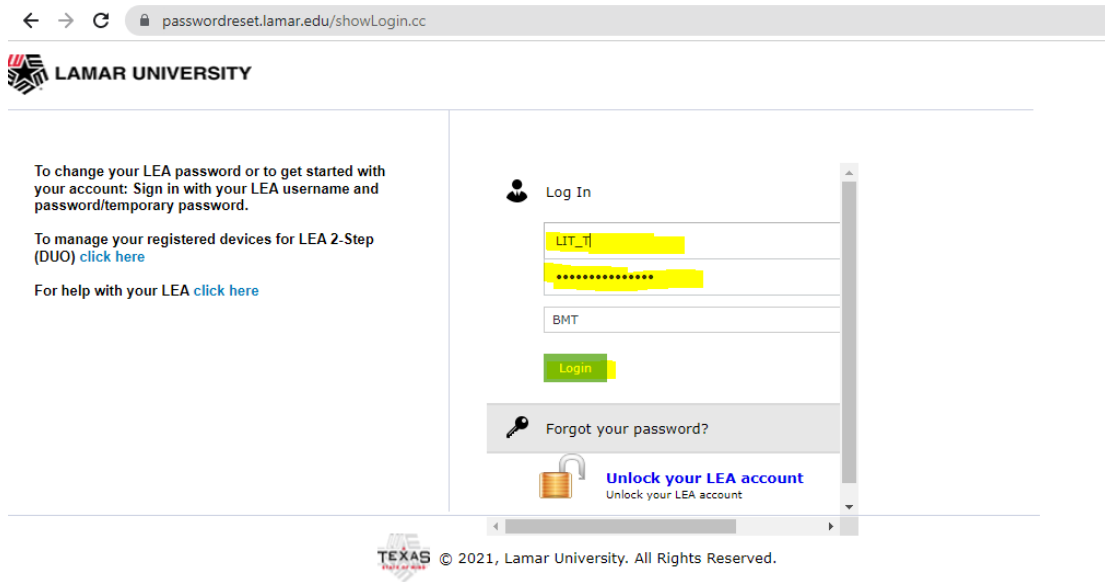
passwordreset.lamar.edu/showLogin.cc

LAMAR UNIVERSITY

To change your LEA password or to get started with your account: Sign in with your LEA username and password/temporary password.

To manage your registered devices for LEA 2-Step (DUO) click here

For help with your LEA click here

Log In

LIT_T

•••••••••••••••

BMT

Login

Forgot your password?

Unlock your LEA account
Unlock your LEA account

TEXAS © 2021, Lamar University. All Rights Reserved.